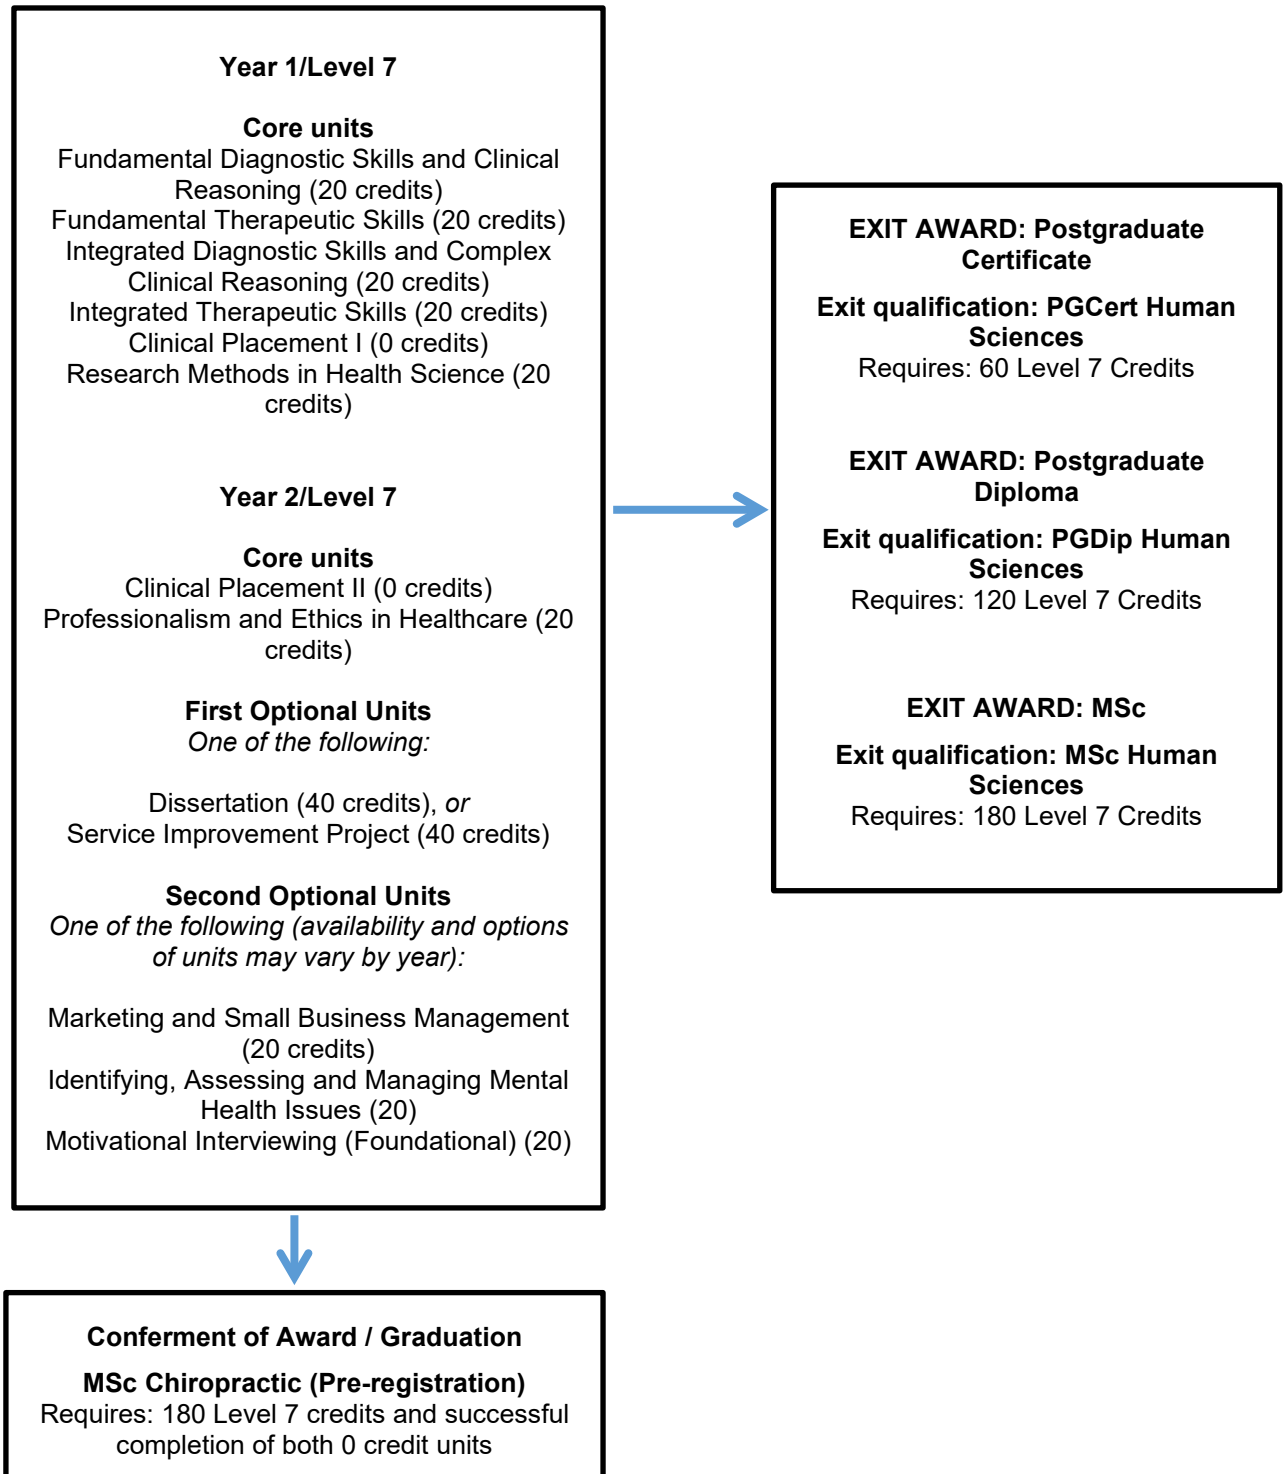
Year 1/Level 7

Core units
Fundamental Diagnostic Skills and Clinical Reasoning (20 credits)
Fundamental Therapeutic Skills (20 credits)
Integrated Diagnostic Skills and Complex Clinical Reasoning (20 credits)
Integrated Therapeutic Skills (20 credits)
Clinical Placement I (0 credits)
Research Methods in Health Science (20 credits)

Year 2/Level 7

Core units
Clinical Placement II (0 credits)
Professionalism and Ethics in Healthcare (20 credits)

First Optional Units
One of the following:

Dissertation (40 credits), or
Service Improvement Project (40 credits)

Second Optional Units
One of the following (availability and options of units may vary by year):

Marketing and Small Business Management (20 credits)
Identifying, Assessing and Managing Mental Health Issues (20)
Motivational Interviewing (Foundational) (20)

EXIT AWARD: Postgraduate Certificate

Exit qualification: PGCert Human Sciences
Requires: 60 Level 7 Credits

EXIT AWARD: Postgraduate Diploma

Exit qualification: PGDip Human Sciences
Requires: 120 Level 7 Credits

EXIT AWARD: MSc

Exit qualification: MSc Human Sciences
Requires: 180 Level 7 Credits

Conferment of Award / Graduation

MSc Chiropractic (Pre-registration)
Requires: 180 Level 7 credits and successful completion of both 0 credit units